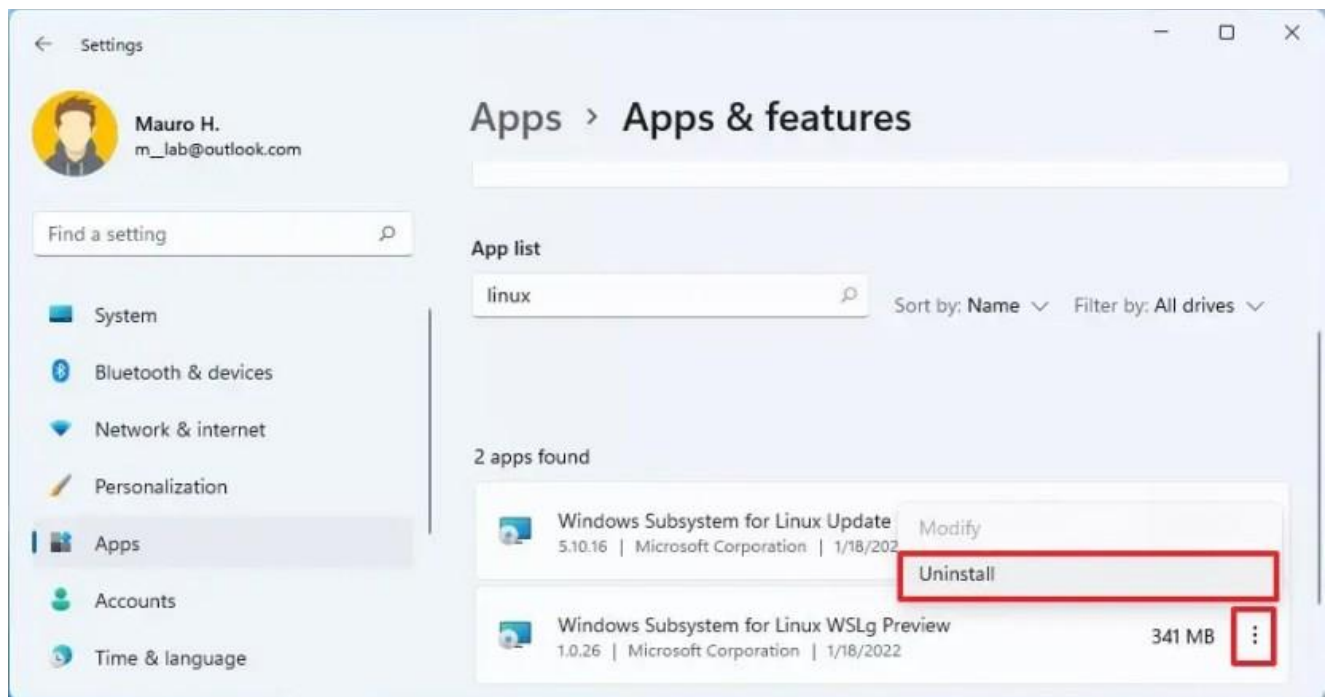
Settings

Mauro H.
m__lab@outlook.com

Find a setting

System
Bluetooth & devices
Network & internet
Personalization
Apps
Accounts
Time & language

Apps › Apps & features

App list

linux

Sort by: Name
Filter by: All drives

2 apps found

Windows Subsystem for Linux Update
5.10.16 | Microsoft Corporation | 1/18/202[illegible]

Modify
Uninstall

Windows Subsystem for Linux WSLg Preview
1.0.26 | Microsoft Corporation | 1/18/2022
341 MB